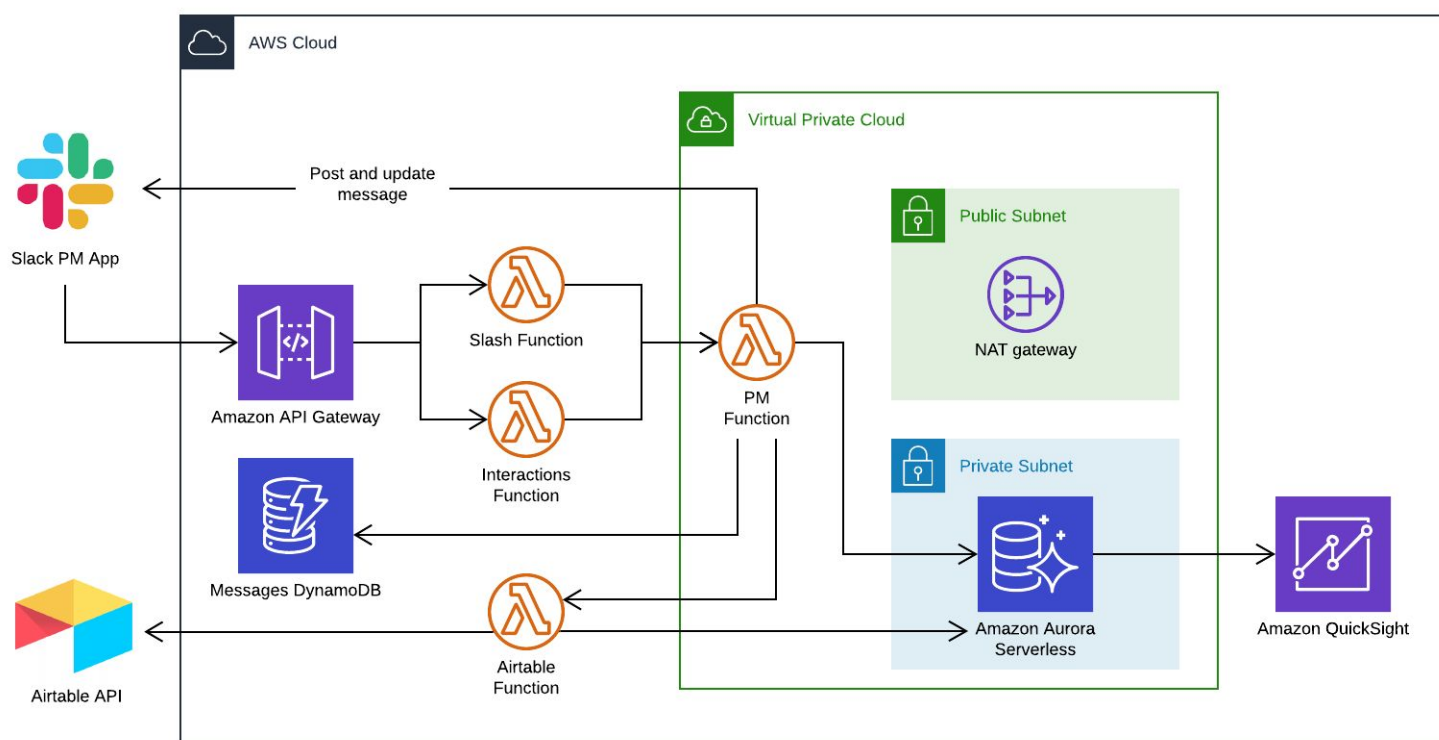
AWS Cloud

Virtual Private Cloud

Slack PM App

Post and update message

Public Subnet

NAT gateway

Amazon API Gateway

Slash Function

Interactions Function

PM Function

Private Subnet

Messages DynamoDB

Amazon Aurora Serverless

Amazon QuickSight

Airtable API

Airtable Function